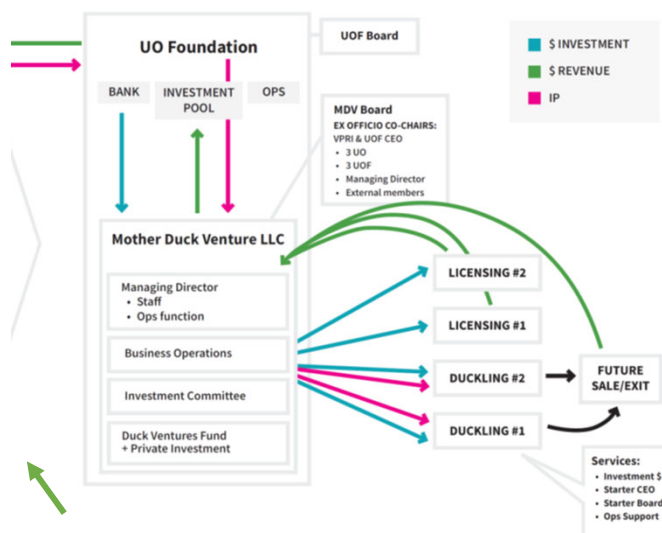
UO Foundation

UOF Board

$ INVESTMENT

$ REVENUE

IP

BANK

INVESTMENT POOL

OPS

MDV Board
EX OFFICIO CO-CHAIRS:
VPRI & UOF CEO
• 3 UO
• 3 UOF
• Managing Director
• External members

Mother Duck Venture LLC

Managing Director
• Staff
• Ops function

Business Operations

Investment Committee

Duck Ventures Fund
+ Private Investment

LICENSING #2

LICENSING #1

DUCKLING #2

DUCKLING #1

FUTURE SALE/EXIT

Services:
• Investment $
• Starter CEO
• Starter Board
• Ops Support